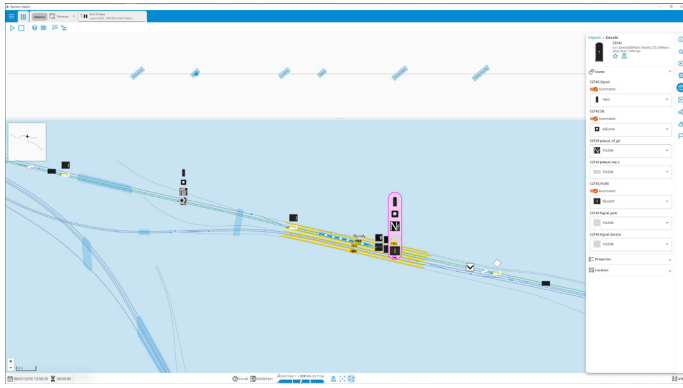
Objects > Details
Etats
CS746 Signal
Automation
CS746 DE
Automation
CS746 plaque_cli_gd
Visible
CS746 plaque_ray_c
Visible
CS746 PLMV
Automation
CS746 Signal_gold
Visible
CS746 Signal Destiny
Visible
Properties
Location
Ouvert